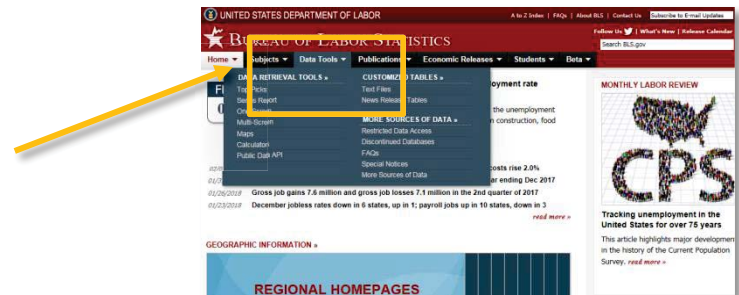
UNITED STATES DEPARTMENT OF LABOR

A to Z Index | FAQs | About BLS | Contact Us Subscribe to E-mail Updates

BUREAU OF LABOR STATISTICS

Follow Us | What's New | Release Calendar

Search BLS.gov

Home ▾ Subjects ▾ Data Tools ▾ Publications ▾ Economic Releases ▾ Students ▾ Beta ▾

DATA RETRIEVAL TOOLS »
Top Picks
Series Report
One-Screen
Multi-Screen
Maps
Calculators
Public Data API

CUSTOMIZED TABLES »
Text Files
News Release Tables

MORE SOURCES OF DATA »
Restricted Data Access
Discontinued Databases
FAQs
Special Notices
More Sources of Data

F
0

ployment rate

the unemployment
n construction, food

costs rise 2.0%
ar ending Dec 2017

01/26/2018 Gross job gains 7.6 million and gross job losses 7.1 million in the 2nd quarter of 2017
01/23/2018 December jobless rates down in 6 states, up in 1; payroll jobs up in 10 states, down in 3

read more »

GEOGRAPHIC INFORMATION »

REGIONAL HOMEPAGES

MONTHLY LABOR REVIEW

CPS

Tracking unemployment in the United States for over 75 years

This article highlights major developments in the history of the Current Population Survey. read more »